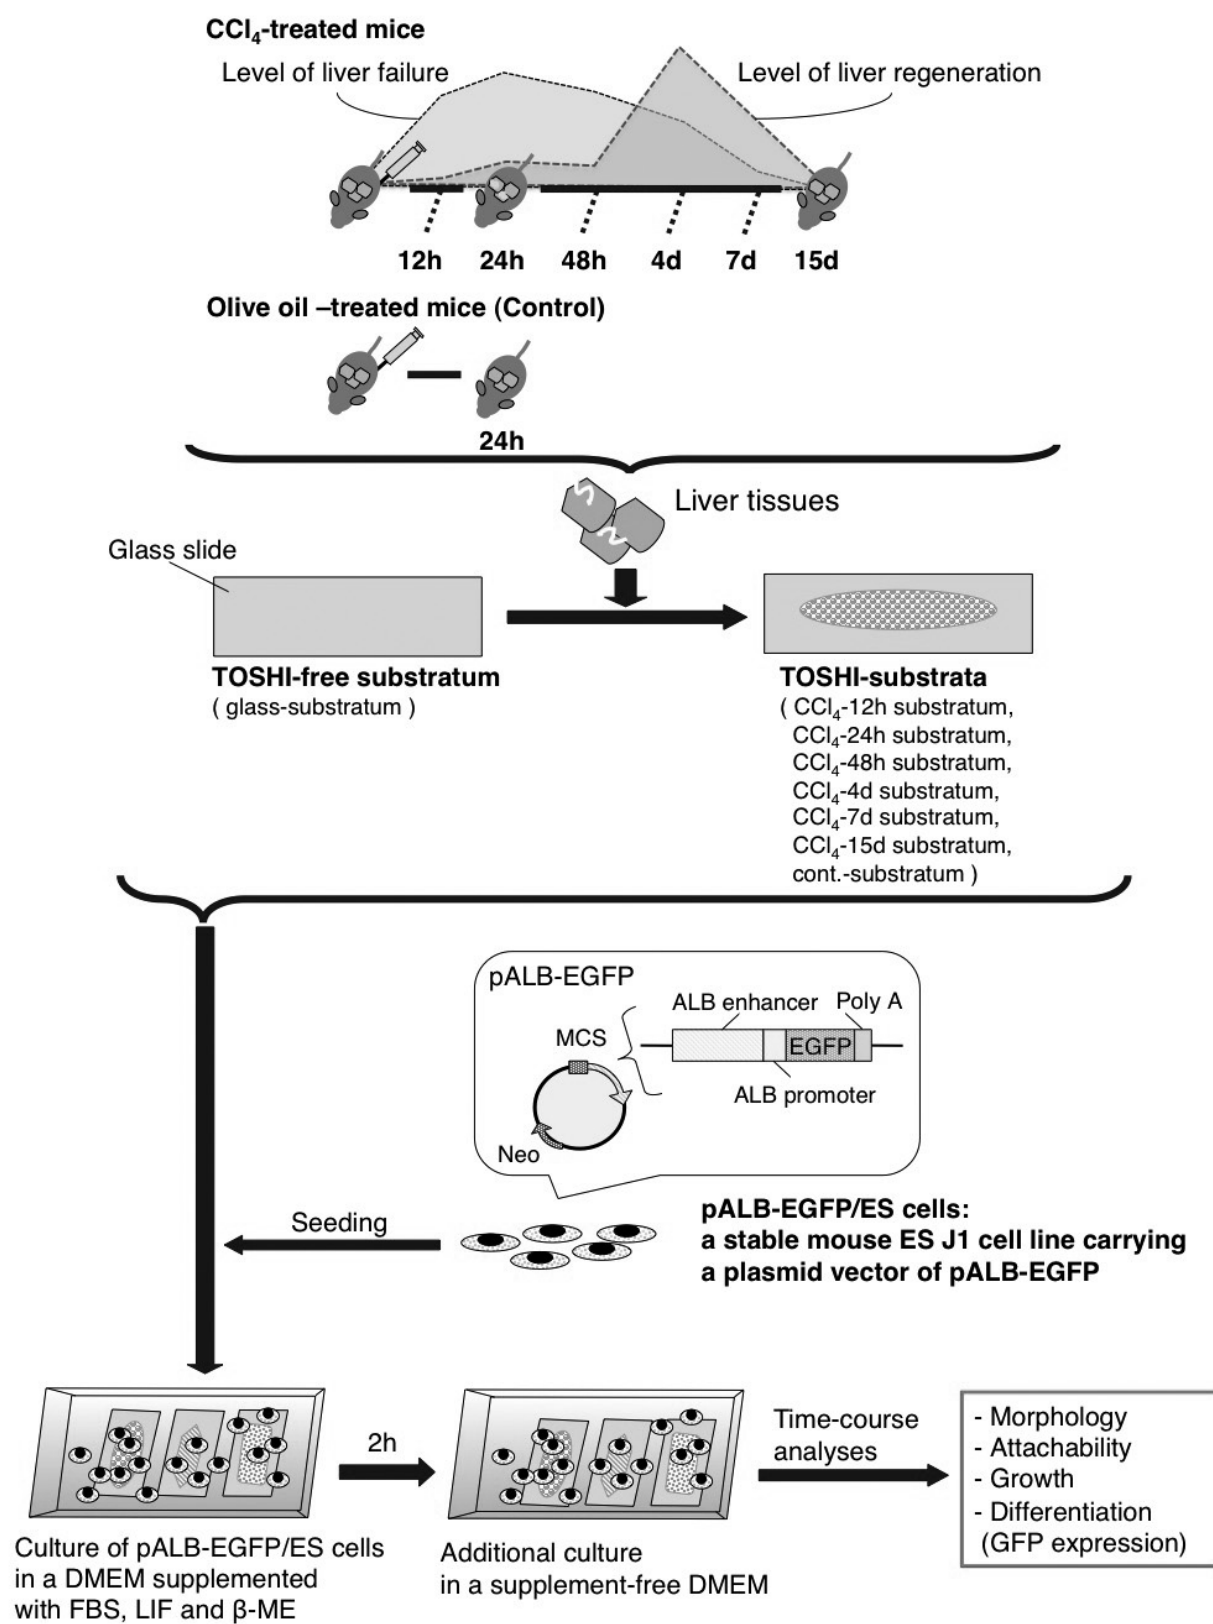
$CCl_4$-treated mice

Level of liver failure

Level of liver regeneration

12h 24h 48h 4d 7d 15d

Olive oil –treated mice (Control)

24h

Liver tissues

Glass slide

TOSHI-free substratum
( glass-substratum )

TOSHI-substrata
( $CCl_4$-12h substratum, $CCl_4$-24h substratum, $CCl_4$-48h substratum, $CCl_4$-4d substratum, $CCl_4$-7d substratum, $CCl_4$-15d substratum, cont.-substratum )

pALB-EGFP

ALB enhancer

Poly A

MCS

EGFP

ALB promoter

Neo

Seeding

pALB-EGFP/ES cells:
a stable mouse ES J1 cell line carrying a plasmid vector of pALB-EGFP

2h

Time-course analyses

- Morphology
- Attachability
- Growth
- Differentiation (GFP expression)

Culture of pALB-EGFP/ES cells in a DMEM supplemented with FBS, LIF and β-ME

Additional culture in a supplement-free DMEM